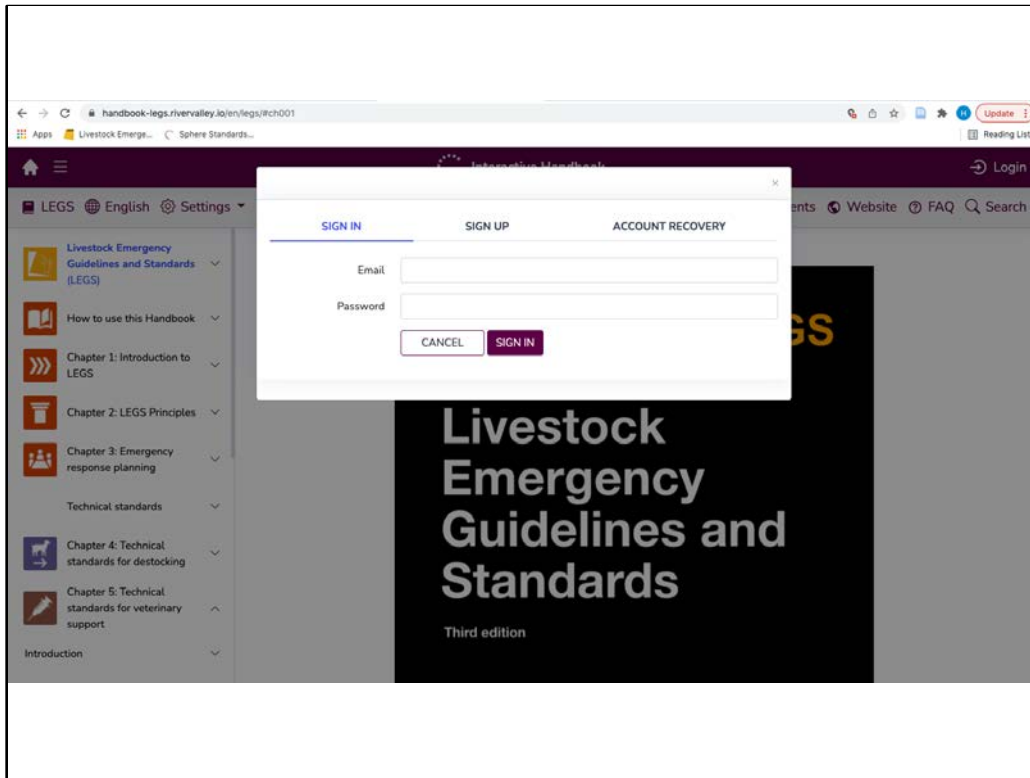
handbook-legs.rivervalley.io/en/legs/#ch001

Update

Apps Livestock Emerge... Sphere Standards...

Reading List

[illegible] Handbook

Login

LEGS English Settings

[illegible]ents Website FAQ Search

×

SIGN IN SIGN UP ACCOUNT RECOVERY

Email

Password

CANCEL SIGN IN

Livestock Emergency Guidelines and Standards (LEGS)

How to use this Handbook

Chapter 1: Introduction to LEGS

Chapter 2: LEGS Principles

Chapter 3: Emergency response planning

Technical standards

Chapter 4: Technical standards for destocking

Chapter 5: Technical standards for veterinary support

Introduction

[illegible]GS

Livestock Emergency Guidelines and Standards

Third edition